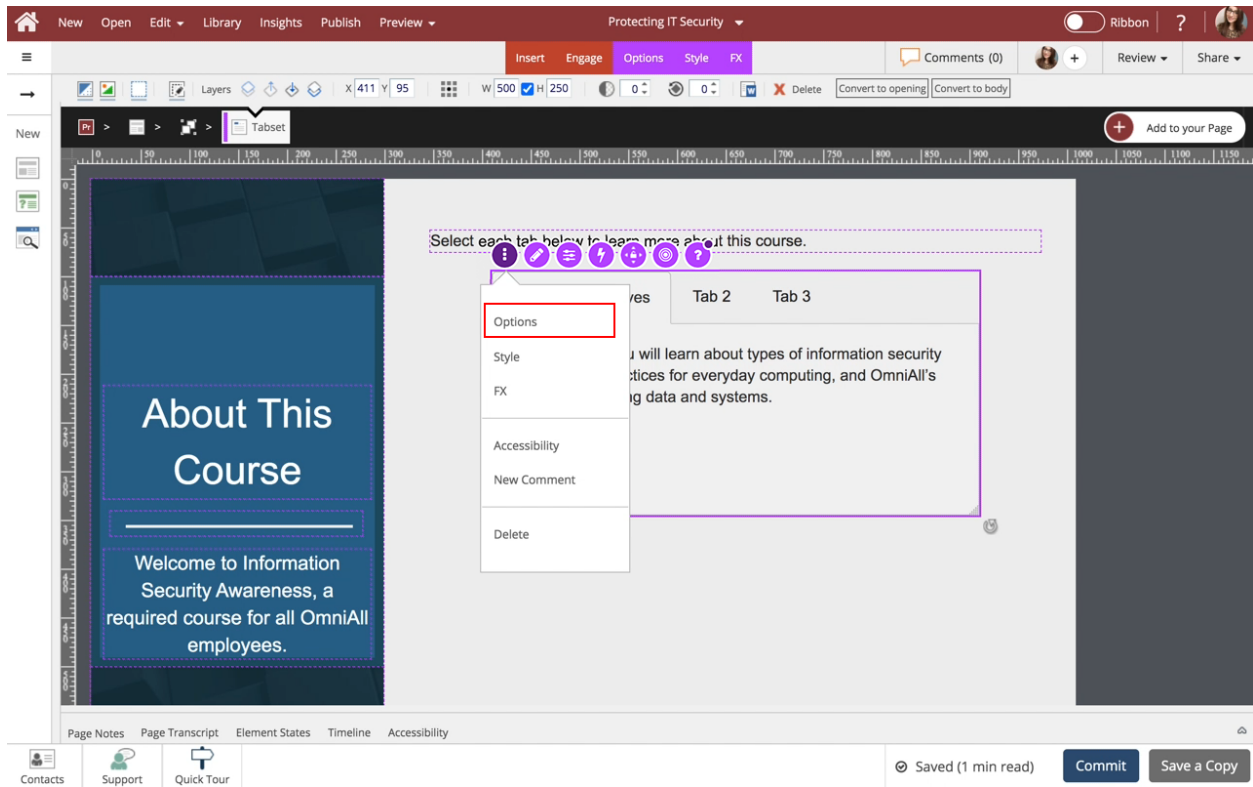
New Open Edit Library Insights Publish Preview
Protecting IT Security
Ribbon ?
Insert Engage Options Style FX
Comments (0)
Review Share
Layers X 411 Y 95 W 500 H 250 0 0 Delete Convert to opening Convert to body
New
Pr > > > Tabset
Add to your Page
Select each tab below to learn more about this course.
Options
Style
FX
Accessibility
New Comment
Delete
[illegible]ves Tab 2 Tab 3
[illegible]u will learn about types of information security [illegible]ctices for everyday computing, and OmniAll's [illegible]g data and systems.
About This Course
Welcome to Information Security Awareness, a required course for all OmniAll employees.
Page Notes Page Transcript Element States Timeline Accessibility
Contacts Support Quick Tour
Saved (1 min read)
Commit
Save a Copy